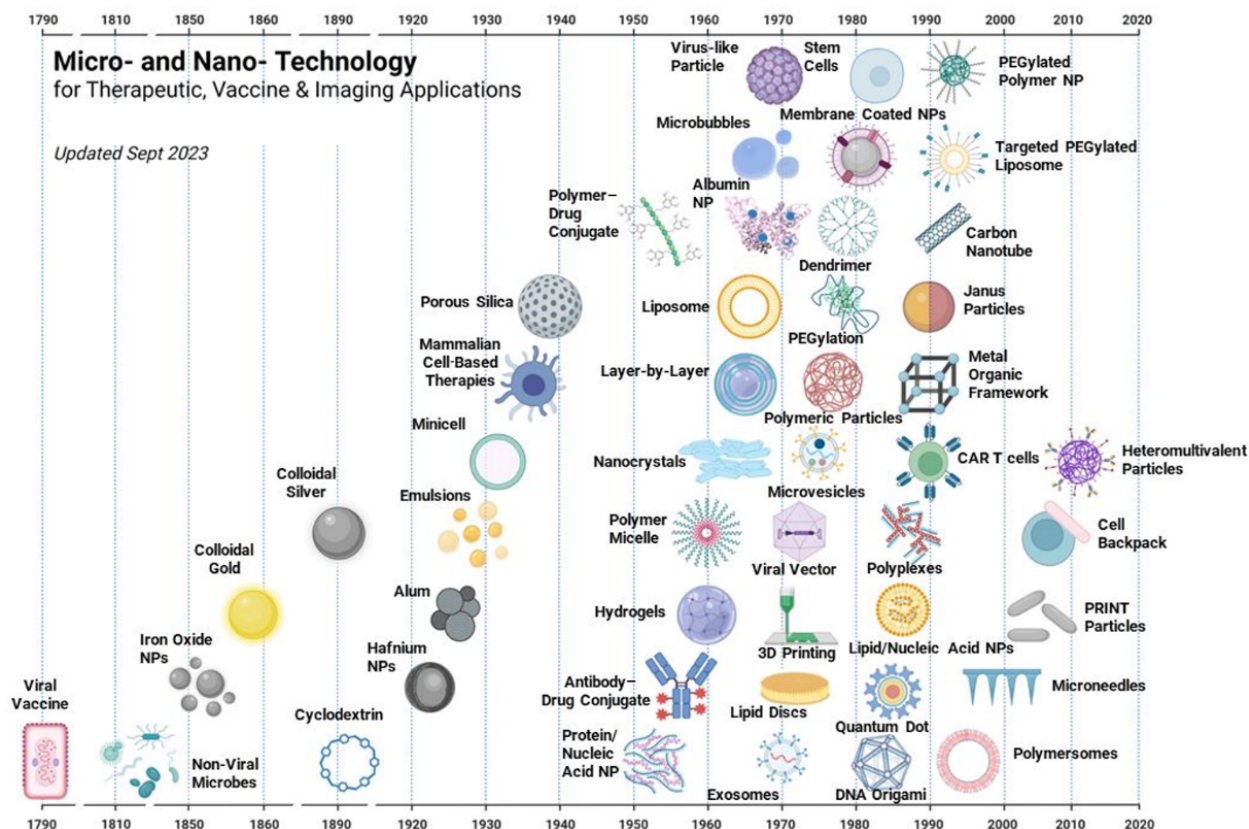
1790 1810 1850 1860 1890 1920 1930 1940 1950 1960 1970 1980 1990 2000 2010 2020

Micro- and Nano- Technology
for Therapeutic, Vaccine & Imaging Applications

Updated Sept 2023

Virus-like Particle
Stem Cells
PEGylated Polymer NP
Microbubbles
Membrane Coated NPs
Targeted PEGylated Liposome
Polymer–Drug Conjugate
Albumin NP
Carbon Nanotube
Dendrimer
Porous Silica
Liposome
Janus Particles
PEGylation
Mammalian Cell-Based Therapies
Layer-by-Layer
Metal Organic Framework
Polymeric Particles
Minicell
Nanocrystals
CAR T cells
Heteromultivalent Particles
Colloidal Silver
Emulsions
Microvesicles
Polymer Micelle
Cell Backpack
Colloidal Gold
Viral Vector
Polyplexes
Alum
Hydrogels
PRINT Particles
Iron Oxide NPs
3D Printing
Lipid/Nucleic Acid NPs
Hafnium NPs
Antibody–Drug Conjugate
Microneedles
Viral Vaccine
Cyclodextrin
Lipid Discs
Quantum Dot
Protein/ Nucleic Acid NP
Polymersomes
Non-Viral Microbes
Exosomes
DNA Origami

1790 1810 1850 1860 1890 1920 1930 1940 1950 1960 1970 1980 1990 2000 2010 2020